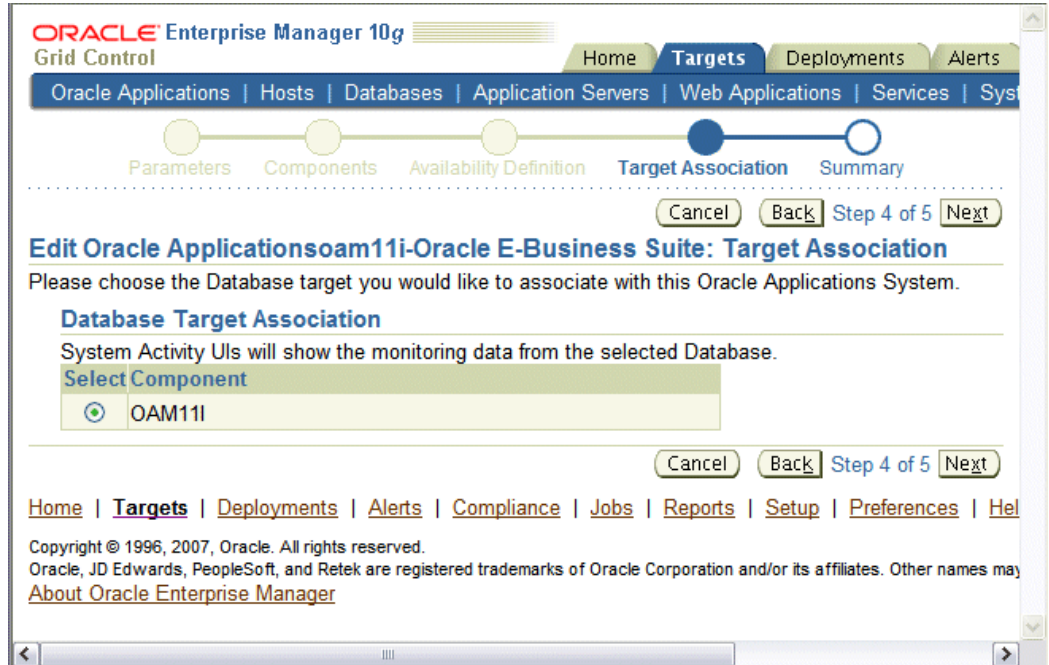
ORACLE Enterprise Manager 10g
Grid Control

Home | Targets | Deployments | Alerts

Oracle Applications | Hosts | Databases | Application Servers | Web Applications | Services | Syst

Parameters Components Availability Definition Target Association Summary

Cancel Back Step 4 of 5 Next

Edit Oracle Applicationsoam11i-Oracle E-Business Suite: Target Association

Please choose the Database target you would like to associate with this Oracle Applications System.

Database Target Association

System Activity UIs will show the monitoring data from the selected Database.

| Select | Component |
|---|---|
| ⊙ | OAM11I |

Cancel Back Step 4 of 5 Next

Home | Targets | Deployments | Alerts | Compliance | Jobs | Reports | Setup | Preferences | Hel

Copyright © 1996, 2007, Oracle. All rights reserved.
Oracle, JD Edwards, PeopleSoft, and Retek are registered trademarks of Oracle Corporation and/or its affiliates. Other names may
About Oracle Enterprise Manager